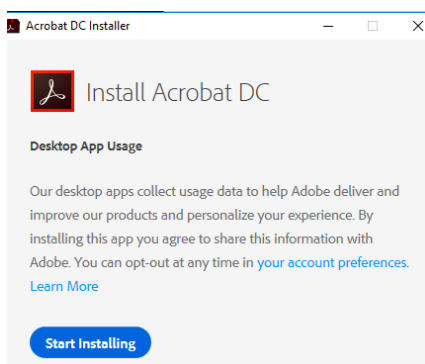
Acrobat DC Installer

Install Acrobat DC

Desktop App Usage

Our desktop apps collect usage data to help Adobe deliver and improve our products and personalize your experience. By installing this app you agree to share this information with Adobe. You can opt-out at any time in your account preferences. Learn More

Start Installing